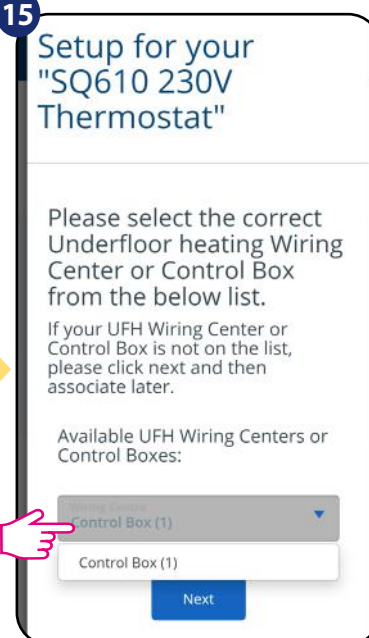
15

Setup for your "SQ610 230V Thermostat"

Please select the correct Underfloor heating Wiring Center or Control Box from the below list.

If your UFH Wiring Center or Control Box is not on the list, please click next and then associate later.

Available UFH Wiring Centers or Control Boxes:

Wiring Centre
Control Box (1)

Control Box (1)

Next